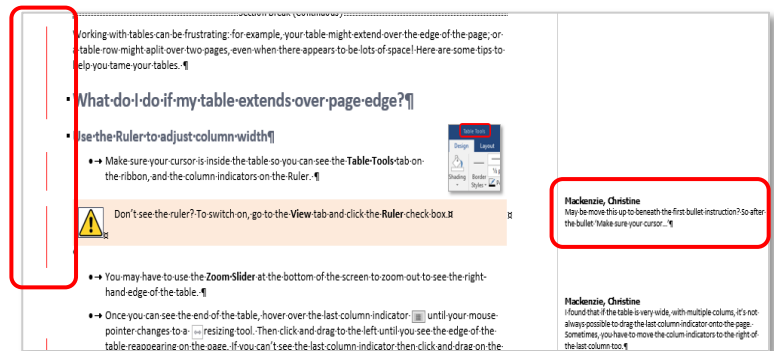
Section Break (Continuous)

Working·with·tables·can·be·frustrating:·for·example,·your·table·might·extend·over·the·edge·of·the·page;·or·a·table·row·might·split·over·two·pages,·even·when·there·appears·to·be·lots·of·space!·Here·are·some·tips·to·help·you·tame·your·tables.·¶

What·do·I·do·if·my·table·extends·over·page·edge?¶

Use·the·Ruler·to·adjust·column·width¶

Table Tools
Design Layout
Shading Border Styles

•→ Make·sure·your·cursor·is·inside·the·table·so·you·can·see·the·Table·Tools·tab·on·the·ribbon,·and·the·column·indicators·on·the·Ruler.·¶

Don't·see·the·ruler?·To·switch·on,·go·to·the·View·tab·and·click·the·Ruler·check·box.¤

•→ You·may·have·to·use·the·Zoom·Slider·at·the·bottom·of·the·screen·to·zoom·out·to·see·the·right-hand·edge·of·the·table.·¶

•→ Once·you·can·see·the·end·of·the·table,·hover·over·the·last·column·indicator· ·until·your·mouse·pointer·changes·to·a· ·resizing·tool.·Then·click·and·drag·to·the·left·until·you·see·the·edge·of·the·table·reappearing·on·the·page.·If·you·can't·see·the·last·column·indicator·then·click·and·drag·on·the·

Mackenzie, Christine
May·be·move·this·up·to·beneath·the·first·bullet·instruction?·So·after·the·bullet·'Make·sure·your·cursor...'¶

Mackenzie, Christine
I·found·that·if·the·table·is·very·wide,·with·multiple·columns,·it's·not·always·possible·to·drag·the·last·column·indicator·onto·the·page.·Sometimes,·you·have·to·move·the·column·indicators·to·the·right·of·the·last·column·too.¶